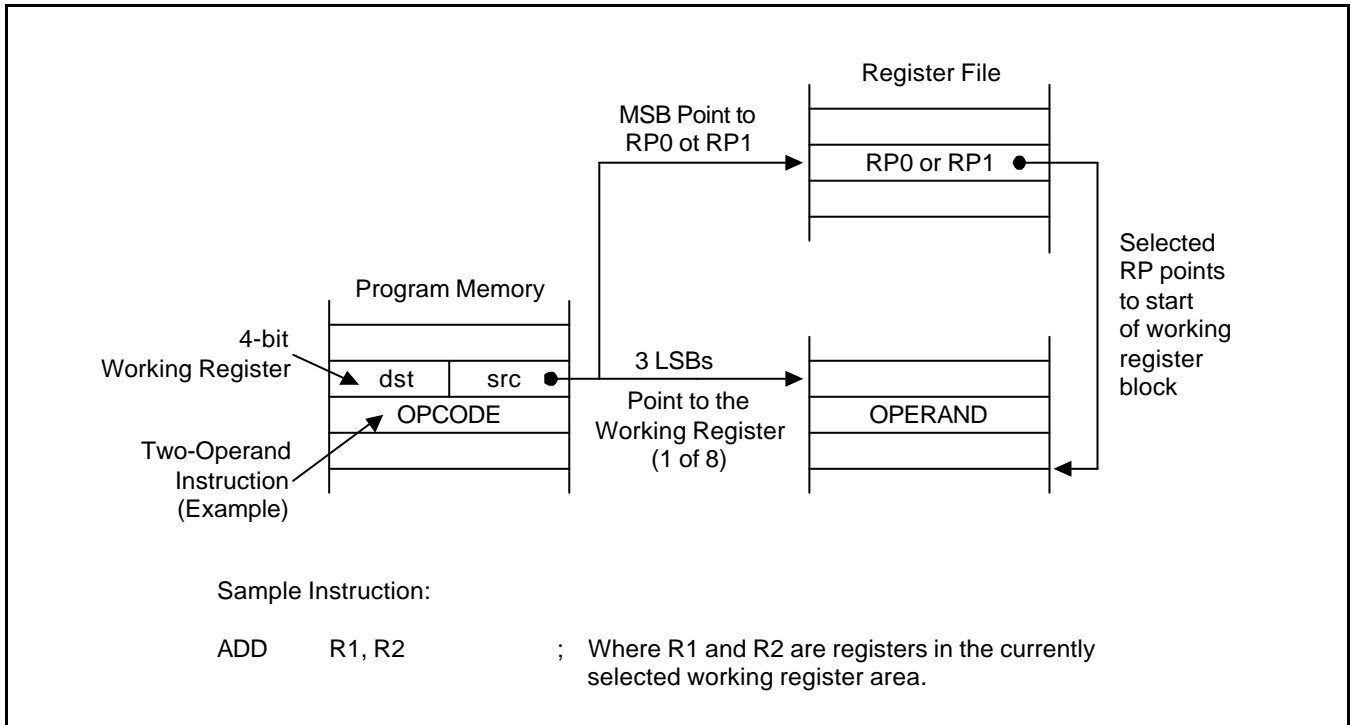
Register File

MSB Point to RP0 ot RP1

RP0 or RP1

Selected RP points to start of working register block

Program Memory

4-bit Working Register

dst

src

3 LSBs

Point to the Working Register (1 of 8)

OPCODE

OPERAND

Two-Operand Instruction (Example)

Sample Instruction:

ADD R1, R2 ; Where R1 and R2 are registers in the currently selected working register area.